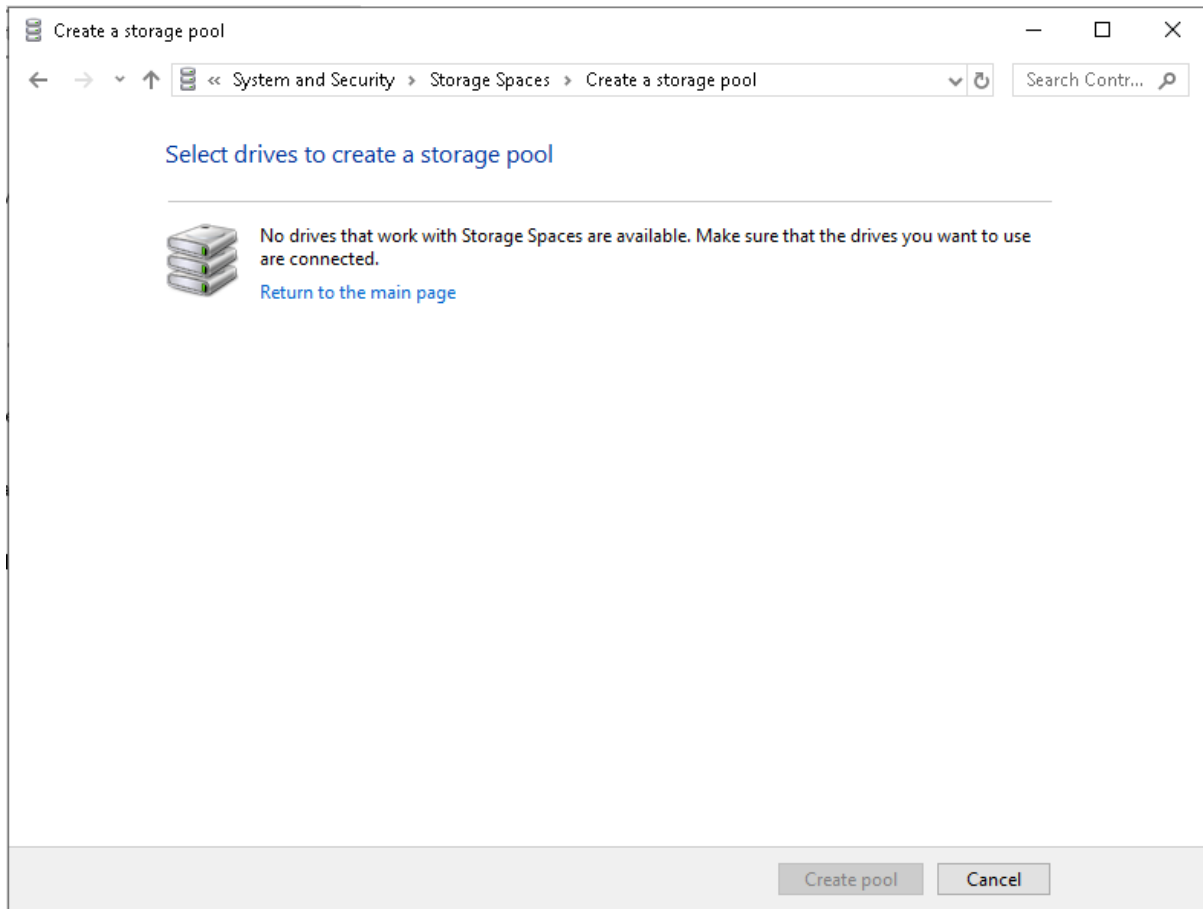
Create a storage pool

« System and Security › Storage Spaces › Create a storage pool

Search Contr...

Select drives to create a storage pool

No drives that work with Storage Spaces are available. Make sure that the drives you want to use are connected.

Return to the main page

Create pool

Cancel